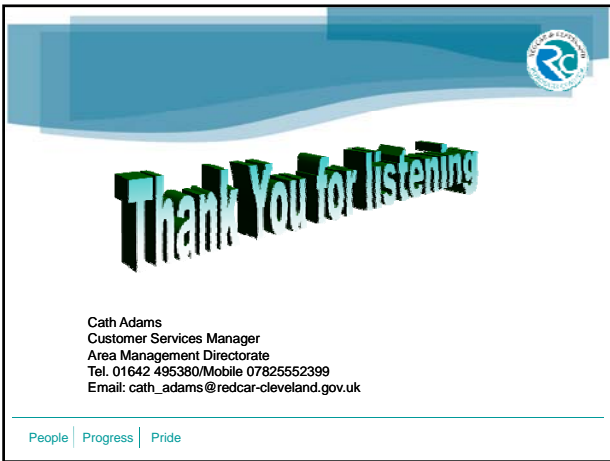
REDCAR & CLEVELAND

RC

BOROUGH COUNCIL

Thank You for listening

Cath Adams
Customer Services Manager
Area Management Directorate
Tel. 01642 495380/Mobile 07825552399
Email: cath_adams@redcar-cleveland.gov.uk

People | Progress | Pride